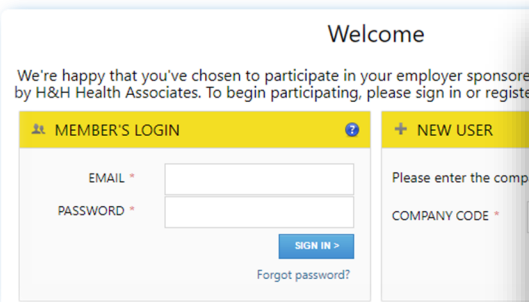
Welcome

We're happy that you've chosen to participate in your employer sponsore by H&H Health Associates. To begin participating, please sign in or registe

MEMBER'S LOGIN

?

EMAIL *

PASSWORD *

SIGN IN >

Forgot password?

+ NEW USER

Please enter the comp

COMPANY CODE *